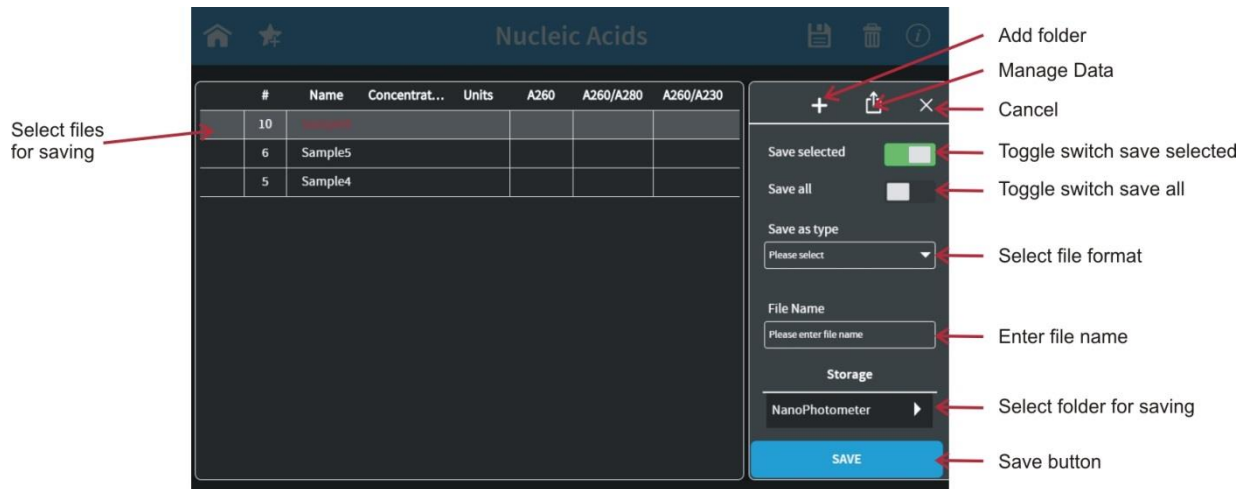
Nucleic Acids

| # | Name | Concentrat... | Units | A260 | A260/A280 | A260/A230 |
|---|---|---|---|---|---|---|
| 10 | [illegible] | | | | | |
| 6 | Sample5 | | | | | |
| 5 | Sample4 | | | | | |

+
×
Save selected
Save all
Save as type
Please select
File Name
Please enter file name
Storage
NanoPhotometer
SAVE

Select files for saving
Add folder
Manage Data
Cancel
Toggle switch save selected
Toggle switch save all
Select file format
Enter file name
Select folder for saving
Save button